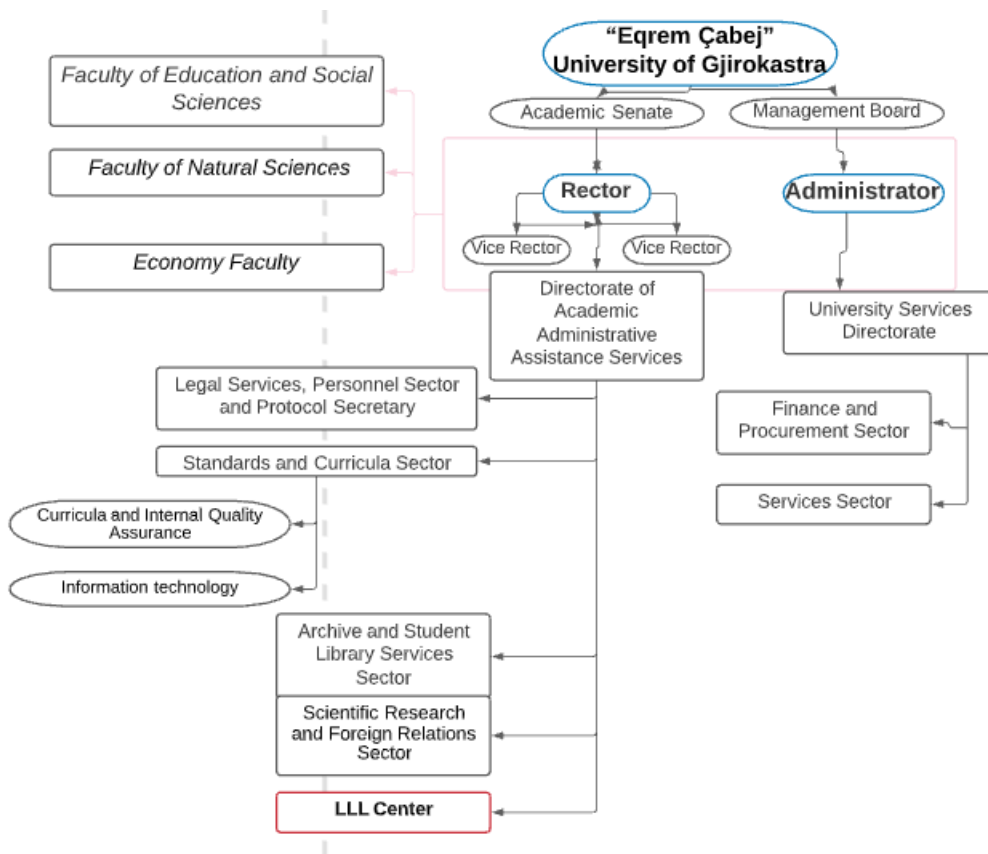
"Eqrem Çabej"
University of Gjirokastra

Faculty of Education and Social Sciences

Faculty of Natural Sciences

Economy Faculty

Academic Senate

Management Board

Rector

Administrator

Vice Rector

Vice Rector

Directorate of Academic Administrative Assistance Services

University Services Directorate

Legal Services, Personnel Sector and Protocol Secretary

Finance and Procurement Sector

Standards and Curricula Sector

Services Sector

Curricula and Internal Quality Assurance

Information technology

Archive and Student Library Services Sector

Scientific Research and Foreign Relations Sector

LLL Center